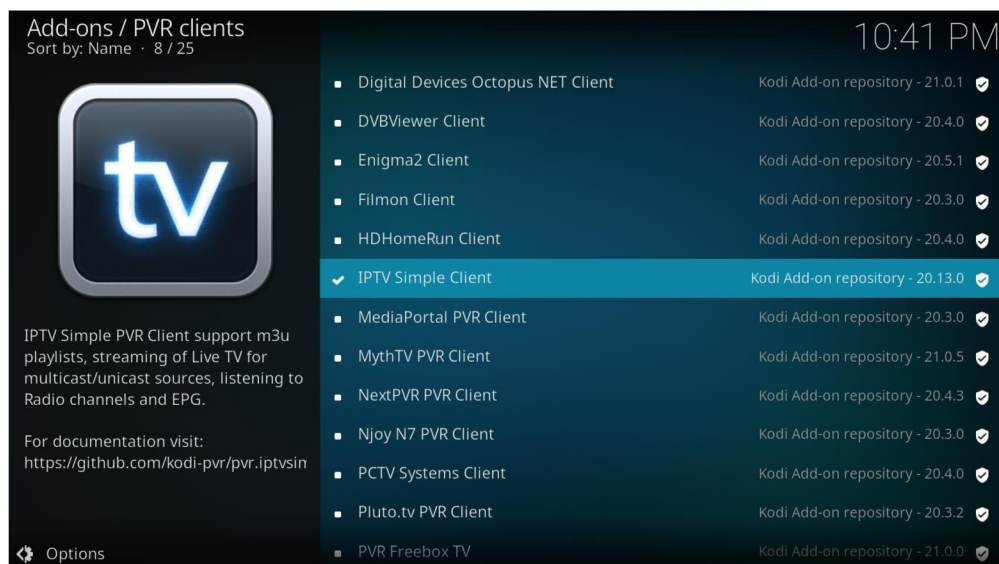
Add-ons / PVR clients
Sort by: Name · 8 / 25

10:41 PM

tv

IPTV Simple PVR Client support m3u playlists, streaming of Live TV for multicast/unicast sources, listening to Radio channels and EPG.

For documentation visit: https://github.com/kodi-pvr/pvr.iptvsin

Options

| | | |
|---|---|---|
| Digital Devices Octopus NET Client | Kodi Add-on repository - 21.0.1 | |
| DVBViewer Client | Kodi Add-on repository - 20.4.0 | |
| Enigma2 Client | Kodi Add-on repository - 20.5.1 | |
| Filmon Client | Kodi Add-on repository - 20.3.0 | |
| HDHomeRun Client | Kodi Add-on repository - 20.4.0 | |
| IPTV Simple Client | Kodi Add-on repository - 20.13.0 | |
| MediaPortal PVR Client | Kodi Add-on repository - 20.3.0 | |
| MythTV PVR Client | Kodi Add-on repository - 21.0.5 | |
| NextPVR PVR Client | Kodi Add-on repository - 20.4.3 | |
| Njoy N7 PVR Client | Kodi Add-on repository - 20.3.0 | |
| PCTV Systems Client | Kodi Add-on repository - 20.4.0 | |
| Pluto.tv PVR Client | Kodi Add-on repository - 20.3.2 | |
| PVR Freebox TV | Kodi Add-on repository - 21.0.0 | |